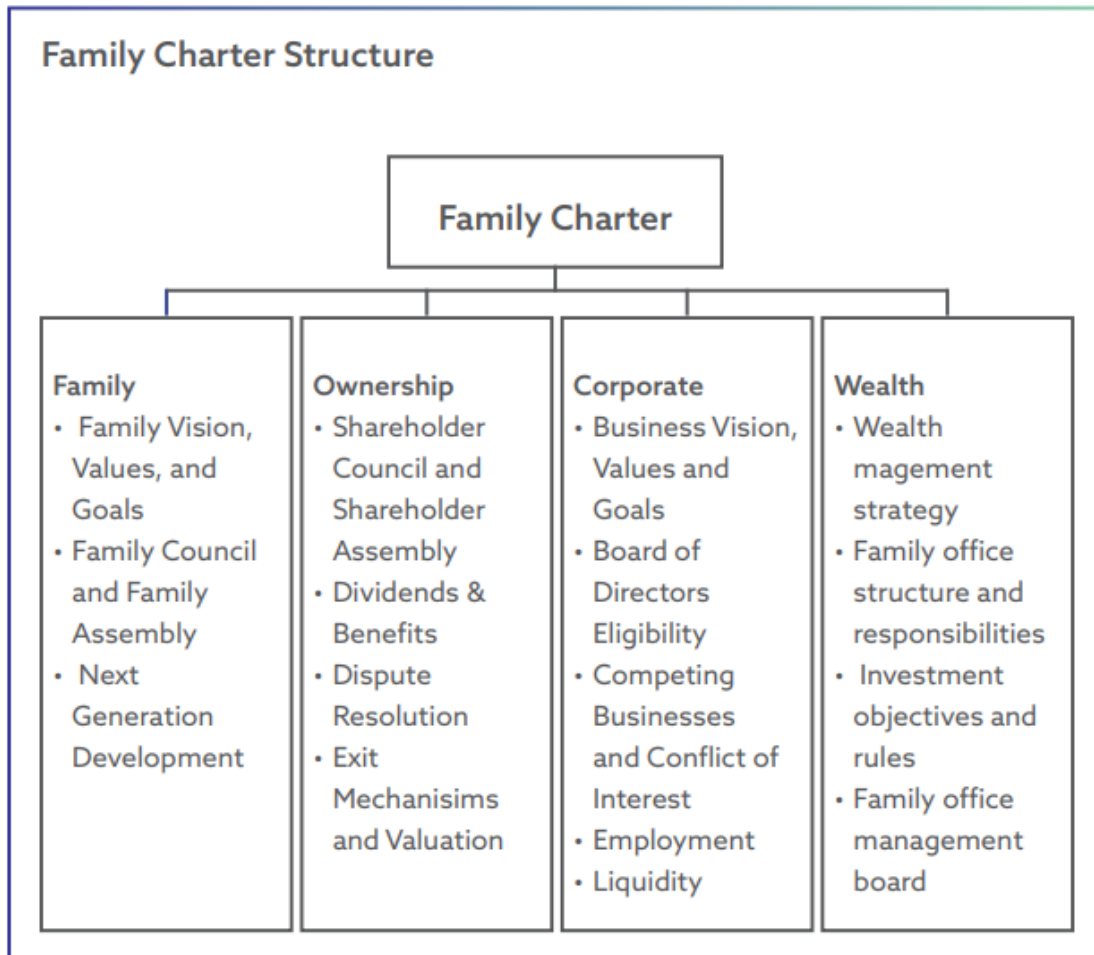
Family Charter Structure

Family Charter

Family
- Family Vision, Values, and Goals
- Family Council and Family Assembly
- Next Generation Development

Ownership
- Shareholder Council and Shareholder Assembly
- Dividends & Benefits
- Dispute Resolution
- Exit Mechanisims and Valuation

Corporate
- Business Vision, Values and Goals
- Board of Directors Eligibility
- Competing Businesses and Conflict of Interest
- Employment
- Liquidity

Wealth
- Wealth magement strategy
- Family office structure and responsibilities
- Investment objectives and rules
- Family office management board